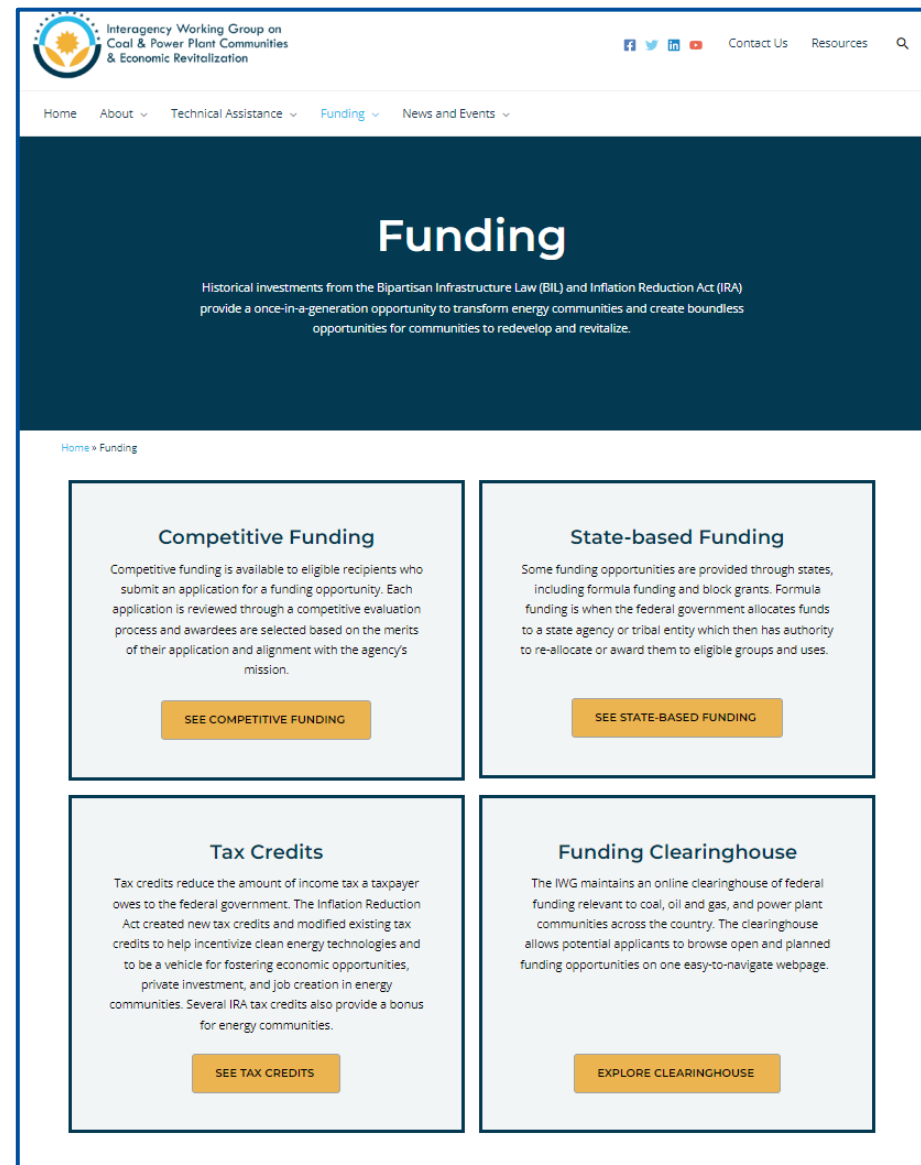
Interagency Working Group on Coal & Power Plant Communities & Economic Revitalization

Contact Us Resources

Home About Technical Assistance Funding News and Events

Funding

Historical investments from the Bipartisan Infrastructure Law (BIL) and Inflation Reduction Act (IRA) provide a once-in-a-generation opportunity to transform energy communities and create boundless opportunities for communities to redevelop and revitalize.

Home » Funding

Competitive Funding

Competitive funding is available to eligible recipients who submit an application for a funding opportunity. Each application is reviewed through a competitive evaluation process and awardees are selected based on the merits of their application and alignment with the agency's mission.

SEE COMPETITIVE FUNDING

State-based Funding

Some funding opportunities are provided through states, including formula funding and block grants. Formula funding is when the federal government allocates funds to a state agency or tribal entity which then has authority to re-allocate or award them to eligible groups and uses.

SEE STATE-BASED FUNDING

Tax Credits

Tax credits reduce the amount of income tax a taxpayer owes to the federal government. The Inflation Reduction Act created new tax credits and modified existing tax credits to help incentivize clean energy technologies and to be a vehicle for fostering economic opportunities, private investment, and job creation in energy communities. Several IRA tax credits also provide a bonus for energy communities.

SEE TAX CREDITS

Funding Clearinghouse

The IWG maintains an online clearinghouse of federal funding relevant to coal, oil and gas, and power plant communities across the country. The clearinghouse allows potential applicants to browse open and planned funding opportunities on one easy-to-navigate webpage.

EXPLORE CLEARINGHOUSE